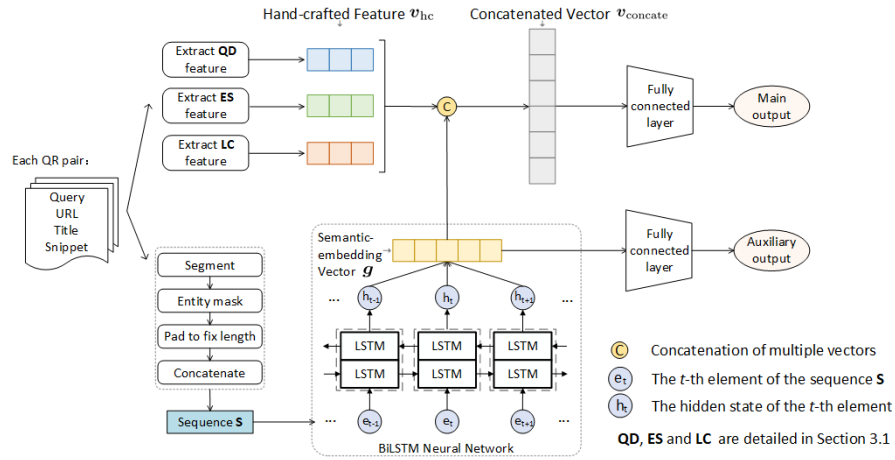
Hand-crafted Feature $v_{hc}$

Concatenated Vector $v_{concate}$

Extract **QD** feature

Extract **ES** feature

Extract **LC** feature

C

Fully connected layer

Main output

Each QR pair:

Query
URL
Title
Snippet

Segment

Entity mask

Pad to fix length

Concatenate

Sequence **S**

Semantic-embedding Vector $g$

Fully connected layer

Auxiliary output

...

$h_{t-1}$

$h_t$

$h_{t+1}$

...

LSTM

LSTM

LSTM

LSTM

LSTM

LSTM

...

$e_{t-1}$

$e_t$

$e_{t+1}$

...

BiLSTM Neural Network

C Concatenation of multiple vectors

$e_t$ The $t$-th element of the sequence **S**

$h_t$ The hidden state of the $t$-th element

**QD**, **ES** and **LC** are detailed in Section 3.1